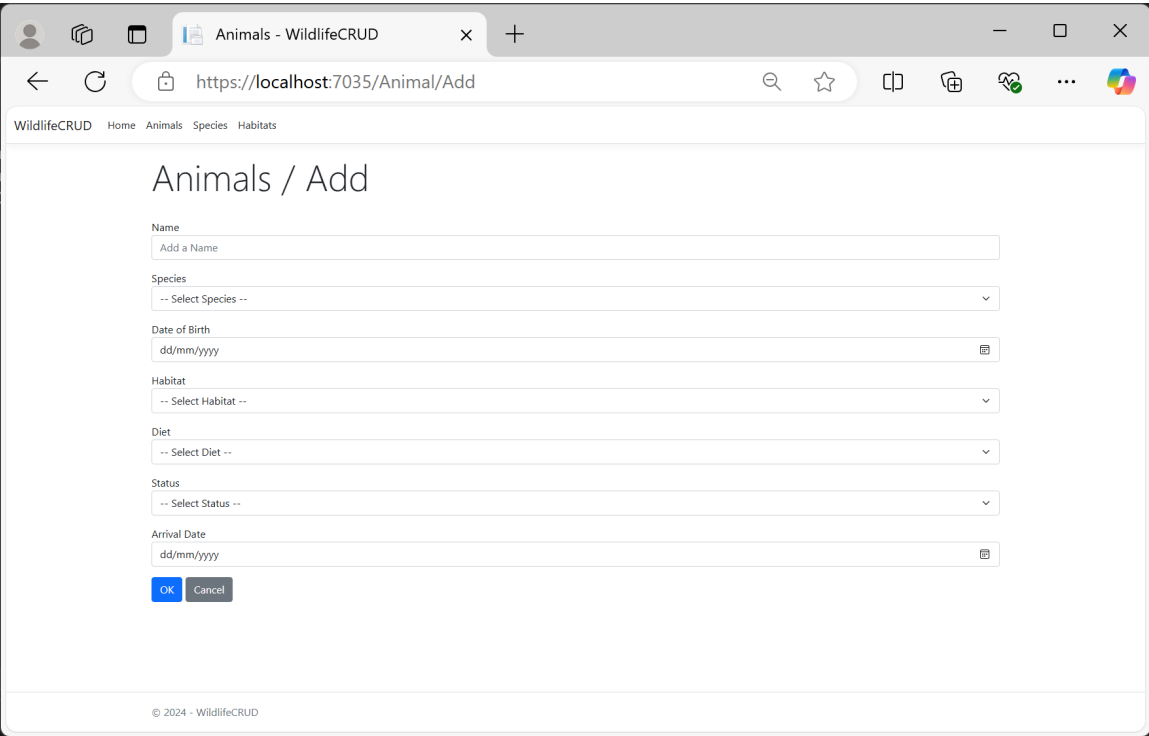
Animals - WildlifeCRUD

https://localhost:7035/Animal/Add

WildlifeCRUD Home Animals Species Habitats

Animals / Add

Name

Add a Name

Species

-- Select Species --

Date of Birth

dd/mm/yyyy

Habitat

-- Select Habitat --

Diet

-- Select Diet --

Status

-- Select Status --

Arrival Date

dd/mm/yyyy

OK Cancel

© 2024 - WildlifeCRUD